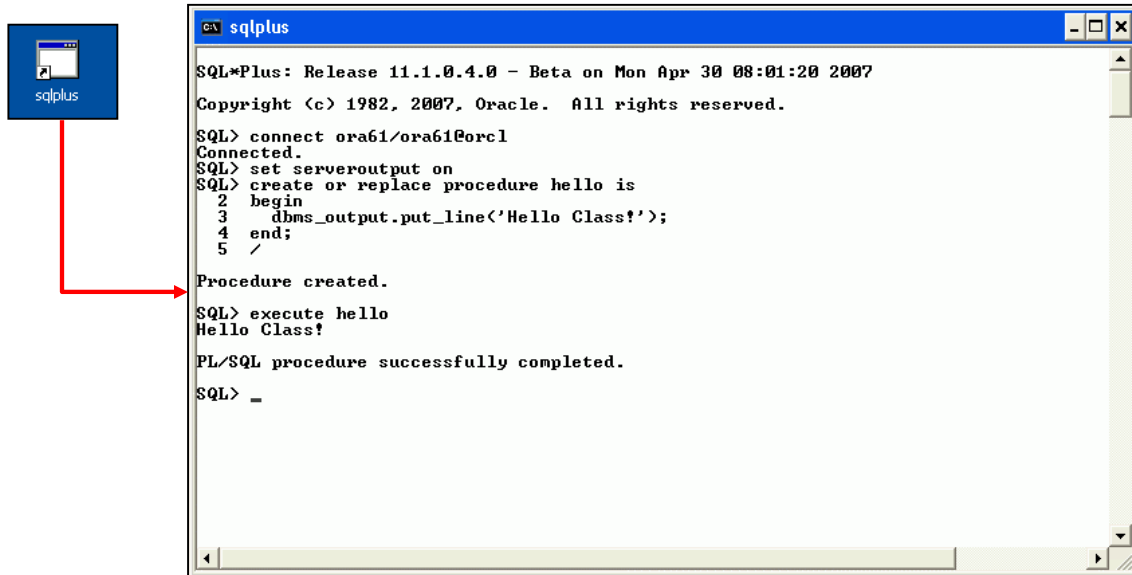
sqlplus

sqlplus

SQL*Plus: Release 11.1.0.4.0 - Beta on Mon Apr 30 08:01:20 2007

Copyright (c) 1982, 2007, Oracle.  All rights reserved.

SQL> connect ora61/ora61@orcl
Connected.
SQL> set serveroutput on
SQL> create or replace procedure hello is
  2  begin
  3    dbms_output.put_line('Hello Class!');
  4  end;
  5  /

Procedure created.

SQL> execute hello
Hello Class!

PL/SQL procedure successfully completed.

SQL> _